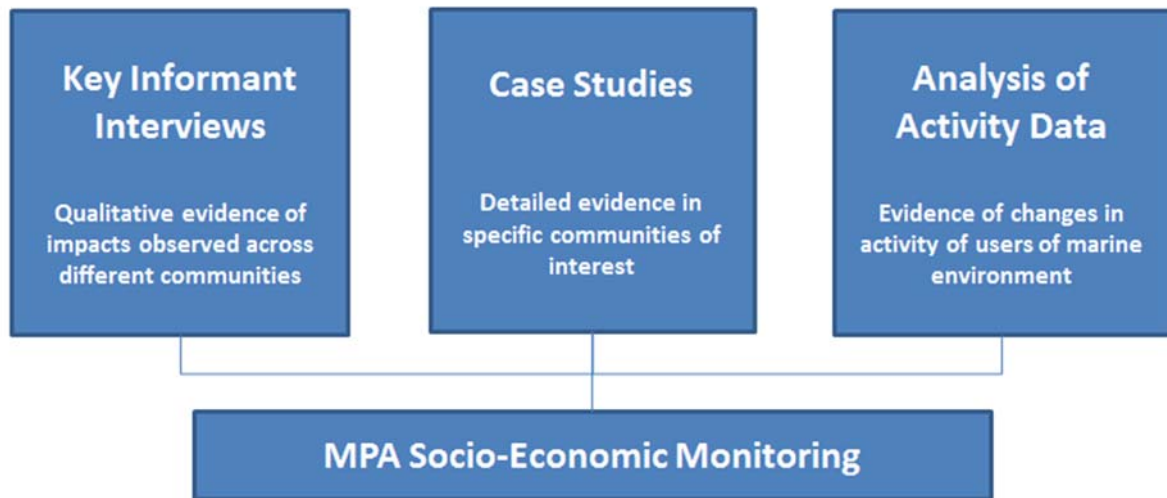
Key Informant Interviews

Qualitative evidence of impacts observed across different communities

Case Studies

Detailed evidence in specific communities of interest

Analysis of Activity Data

Evidence of changes in activity of users of marine environment

MPA Socio-Economic Monitoring